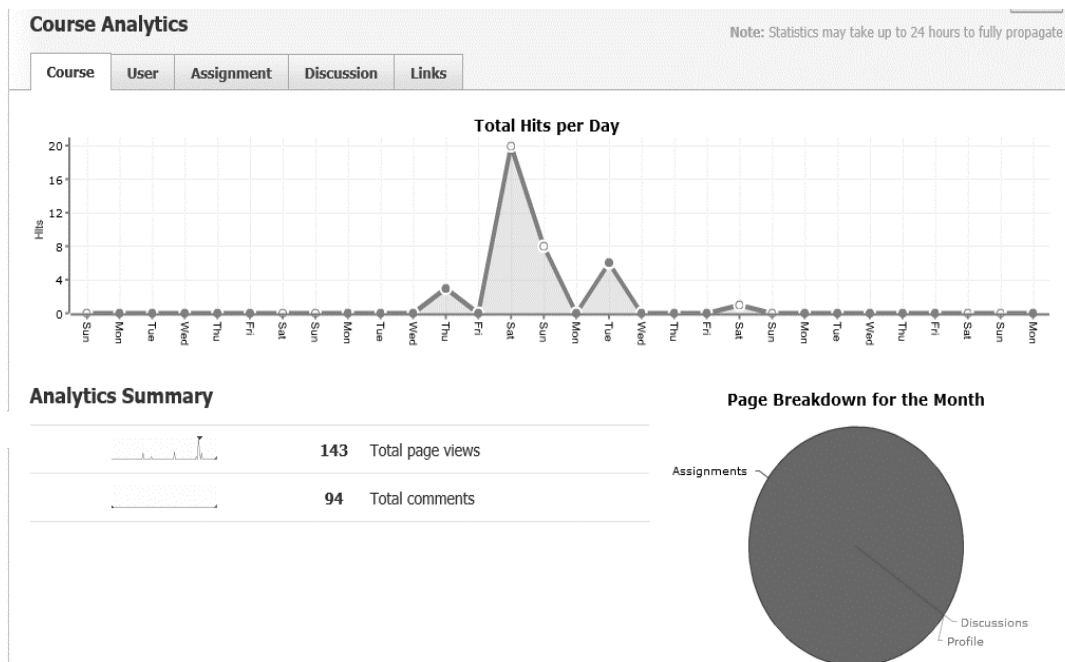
Course Analytics

Note: Statistics may take up to 24 hours to fully propagate

Course | User | Assignment | Discussion | Links

Total Hits per Day

20
16
12
8
4
0

Hits

Sun Mon Tue Wed Thu Fri Sat Sun Mon Tue Wed Thu Fri Sat Sun Mon Tue Wed Thu Fri Sat Sun Mon Tue Wed Thu Fri Sat Sun Mon

Analytics Summary

143 Total page views

94 Total comments

Page Breakdown for the Month

Assignments

Discussions

Profile